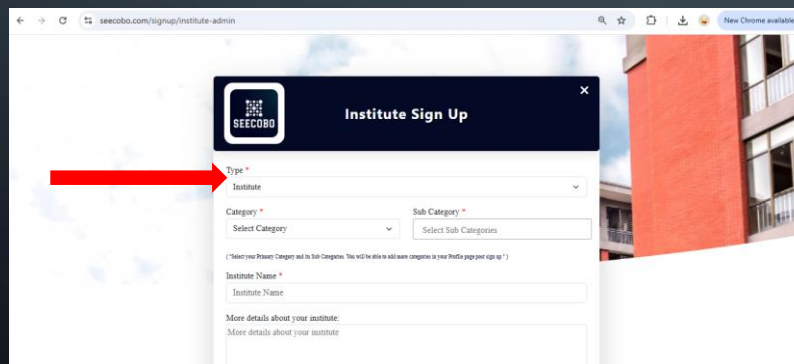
seecobo.com/signup/institute-admin

New Chrome available

SEECOBO

Institute Sign Up

×

Type *

Institute

Category *

Select Category

Sub Category *

Select Sub Categories

(*Select your Primary Category and its Sub Categories. You will be able to add more categories in your Profile page post sign up.*)

Institute Name *

Institute Name

More details about your institute:

More details about your institute